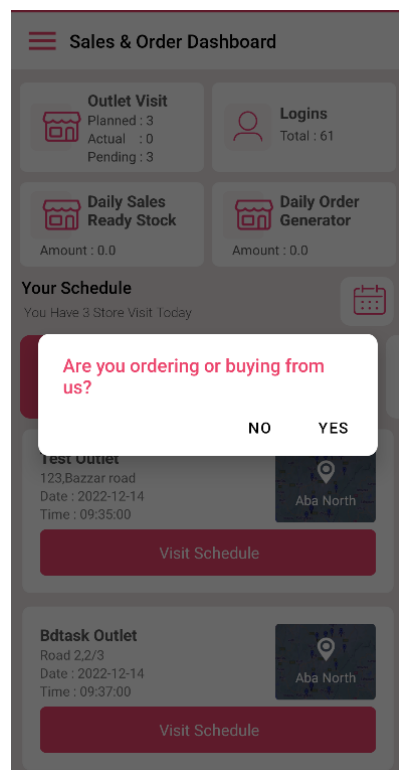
Sales & Order Dashboard

Outlet Visit
Planned : 3
Actual : 0
Pending : 3

Logins
Total : 61

Daily Sales Ready Stock
Amount : 0.0

Daily Order Generator
Amount : 0.0

Your Schedule
You Have 3 Store Visit Today

Are you ordering or buying from us?

NO YES

Test Outlet
123,Bazzar road
Date : 2022-12-14
Time : 09:35:00

Aba North

Visit Schedule

Bdtask Outlet
Road 2,2/3
Date : 2022-12-14
Time : 09:37:00

Aba North

Visit Schedule